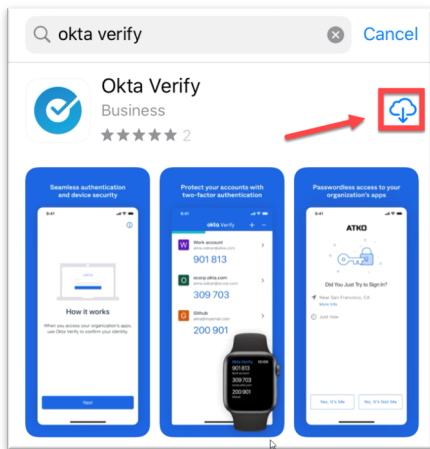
okta verify

Cancel

Okta Verify

Business

2

Seamless authentication and device security

9:41

okta

How it works

When you access your organization's apps, use Okta Verify to confirm your identity.

Next

Protect your accounts with two-factor authentication

9:41

okta Verify

W Work account

901 813

O acorp.okta.com

309 703

G Github

200 901

901 813

309 703

200 901

Passwordless access to your organization's apps

9:41

ATKO

Did You Just Try to Sign In?

New San Francisco, CA

Just Now

Yes, It's Me

No, It's Not Me